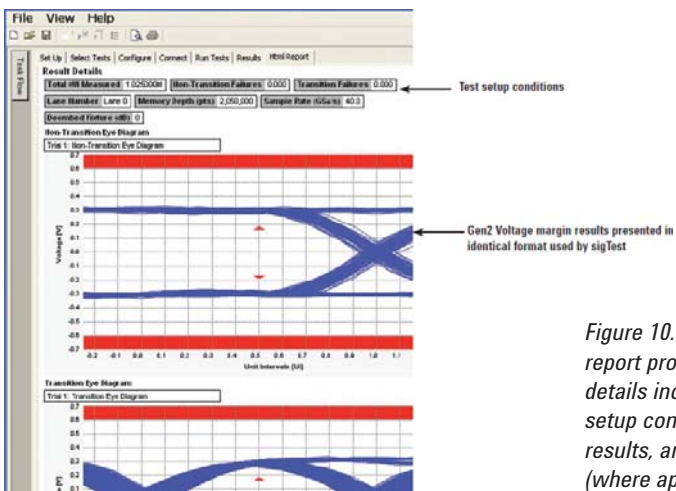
File View Help

Set Up | Select Tests | Configure | Connect | Run Tests | Results | Html Report

Task Flow

Result Details

Total #UI Measured 1.025000M | Non-Transition Failures 0.000 | Transition Failures 0.000

Lane Number Lane 0 | Memory Depth (pts) 2,050,000 | Sample Rate (GSa/s) 40.0

Deembed Fixture (dB) 0

Test setup conditions

Non-Transition Eye Diagram

Trial 1: Non-Transition Eye Diagram

Voltage (V)

0.7 0.6 0.5 0.4 0.3 0.2 0.1 0 -0.1 -0.2 -0.3 -0.4 -0.5 -0.6 -0.7

-0.2 -0.1 0.0 0.1 0.2 0.3 0.4 0.5 0.6 0.7 0.8 0.9 1.0 1.1

Unit Intervals (UI)

Gen2 Voltage margin results presented in identical format used by sigTest

Transition Eye Diagram

Trial 1: Transition Eye Diagram

0.7 0.6 0.5 0.4 0.3 0.2 0.1

Figure 10. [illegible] report pro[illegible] details inc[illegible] setup con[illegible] results, an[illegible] (where ap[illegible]